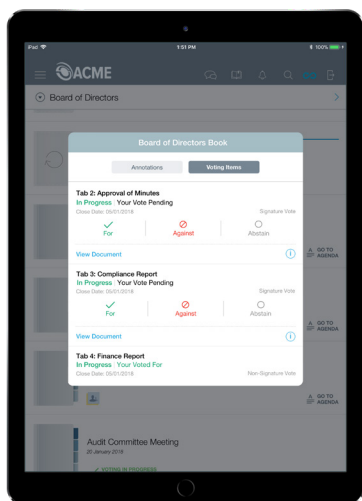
iPad
1:51 PM
100%

ACME

Board of Directors

Board of Directors Book

Annotations
Voting Items

Tab 2: Approval of Minutes
In Progress : Your Vote Pending
Close Date: 05/01/2018
Signature Vote
For
Against
Abstain
View Document

Tab 3: Compliance Report
In Progress : Your Vote Pending
Close Date: 05/01/2018
Signature Vote
For
Against
Abstain
View Document

Tab 4: Finance Report
In Progress : Your Voted For
Close Date: 05/01/2018
Non-Signature Vote

GO TO AGENDA
GO TO AGENDA
GO TO AGENDA

Audit Committee Meeting
20 January 2018
VOTING IN PROGRESS